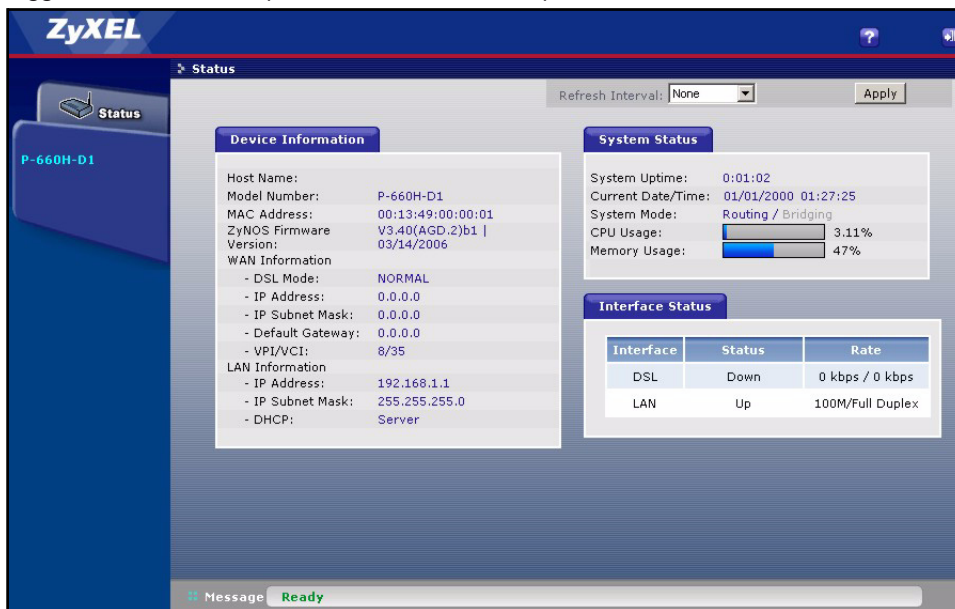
ZyXEL

Status

Status

P-660H-D1

Refresh Interval: None Apply

Device Information

Host Name:
Model Number: P-660H-D1
MAC Address: 00:13:49:00:00:01
ZyNOS Firmware Version: V3.40(AGD.2)b1 | 03/14/2006
WAN Information
- DSL Mode: NORMAL
- IP Address: 0.0.0.0
- IP Subnet Mask: 0.0.0.0
- Default Gateway: 0.0.0.0
- VPI/VCI: 8/35
LAN Information
- IP Address: 192.168.1.1
- IP Subnet Mask: 255.255.255.0
- DHCP: Server

System Status

System Uptime: 0:01:02
Current Date/Time: 01/01/2000 01:27:25
System Mode: Routing / Bridging
CPU Usage: 3.11%
Memory Usage: 47%

Interface Status

| Interface | Status | Rate |
|---|---|---|
| DSL | Down | 0 kbps / 0 kbps |
| LAN | Up | 100M/Full Duplex |

Message Ready